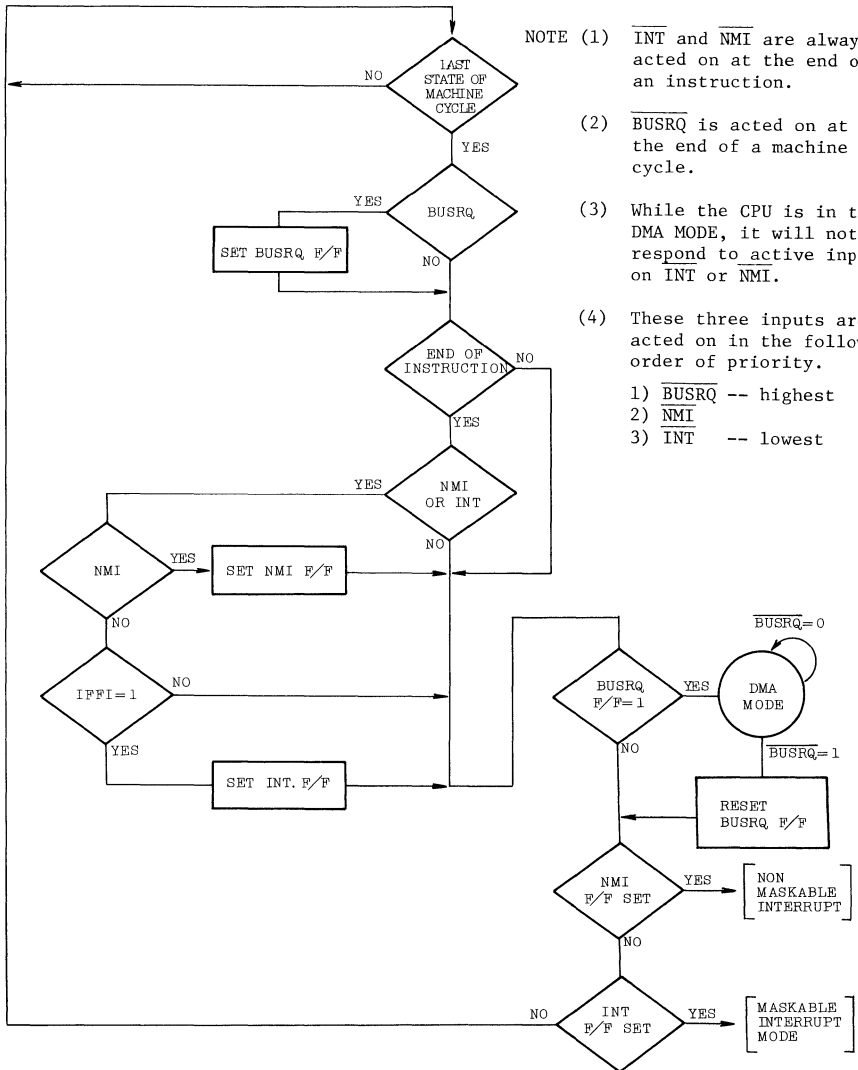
NOTE (1) $\overline{INT}$ and $\overline{NMI}$ are alway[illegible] acted on at the end o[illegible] an instruction.

(2) $\overline{BUSRQ}$ is acted on at the end of a machine cycle.

(3) While the CPU is in t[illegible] DMA MODE, it will not respond to active inp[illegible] on $\overline{INT}$ or $\overline{NMI}$.

(4) These three inputs ar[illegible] acted on in the follo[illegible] order of priority.

1) $\overline{BUSRQ}$ -- highest
2) $\overline{NMI}$
3) $\overline{INT}$ -- lowest

LAST STATE OF MACHINE CYCLE

NO

YES

BUSRQ

YES

SET BUSRQ F/F

NO

END OF INSTRUCTION

NO

YES

NMI OR INT

YES

NO

NMI

YES

SET NMI F/F

NO

IFFI = 1

NO

YES

SET INT. F/F

$\overline{BUSRQ}$ = 0

BUSRQ F/F = 1

YES

DMA MODE

$\overline{BUSRQ}$ = 1

NO

RESET BUSRQ F/F

NMI F/F SET

YES

NON MASKABLE INTERRUPT

NO

NO

INT F/F SET

YES

MASKABLE INTERRUPT MODE